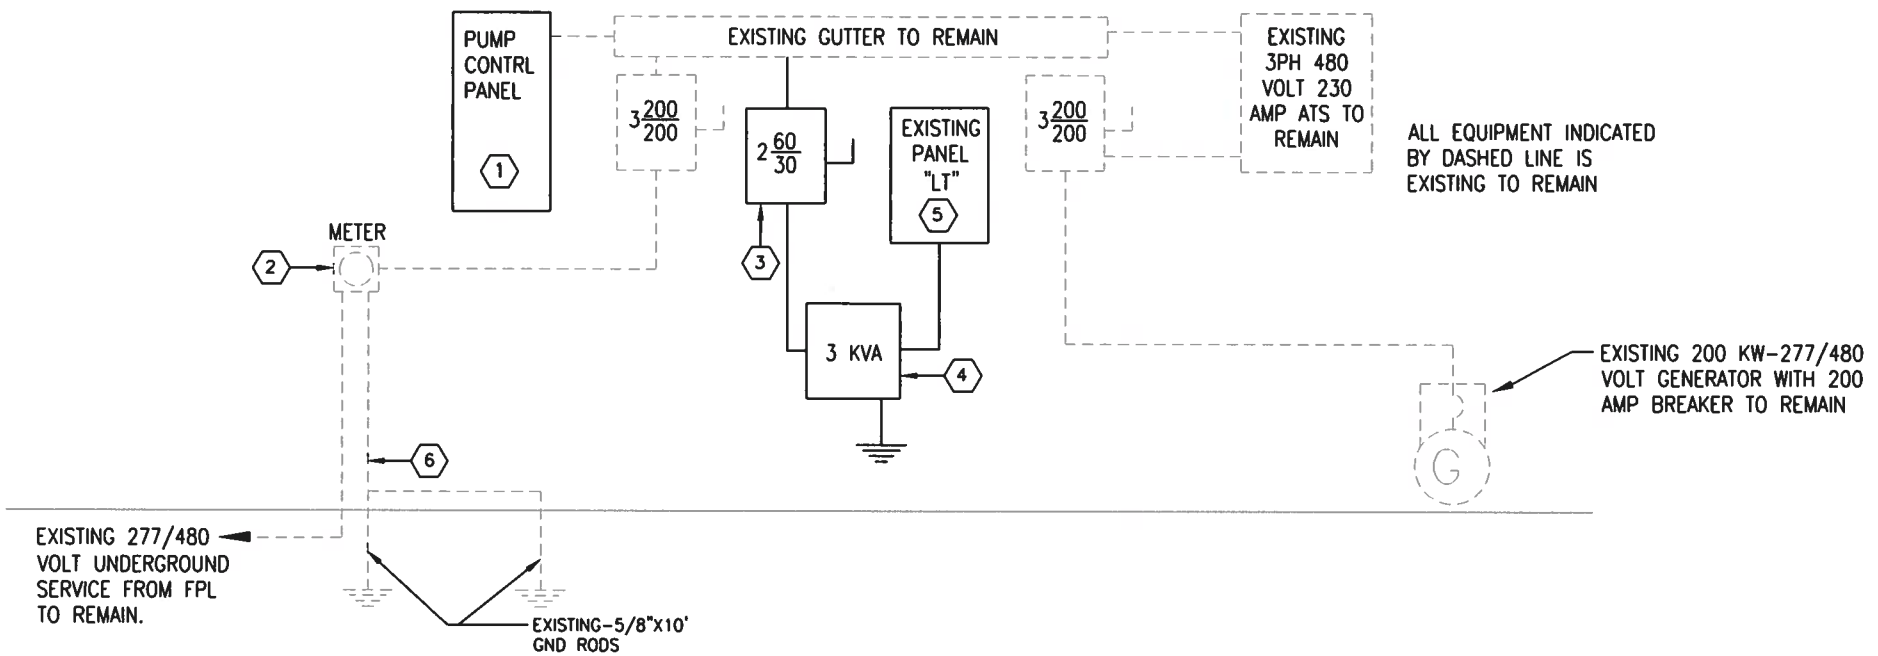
PUMP CONTRL PANEL

1

EXISTING GUTTER TO REMAIN

EXISTING 3PH 480 VOLT 230 AMP ATS TO REMAIN

$3\frac{200}{200}$

$2\frac{60}{30}$

EXISTING PANEL "LT"

5

$3\frac{200}{200}$

ALL EQUIPMENT INDICATED BY DASHED LINE IS EXISTING TO REMAIN

METER

2

3

3 KVA

4

EXISTING 200 KW-277/480 VOLT GENERATOR WITH 200 AMP BREAKER TO REMAIN

G

6

EXISTING 277/480 VOLT UNDERGROUND SERVICE FROM FPL TO REMAIN.

EXISTING-5/8"X10' GND RODS